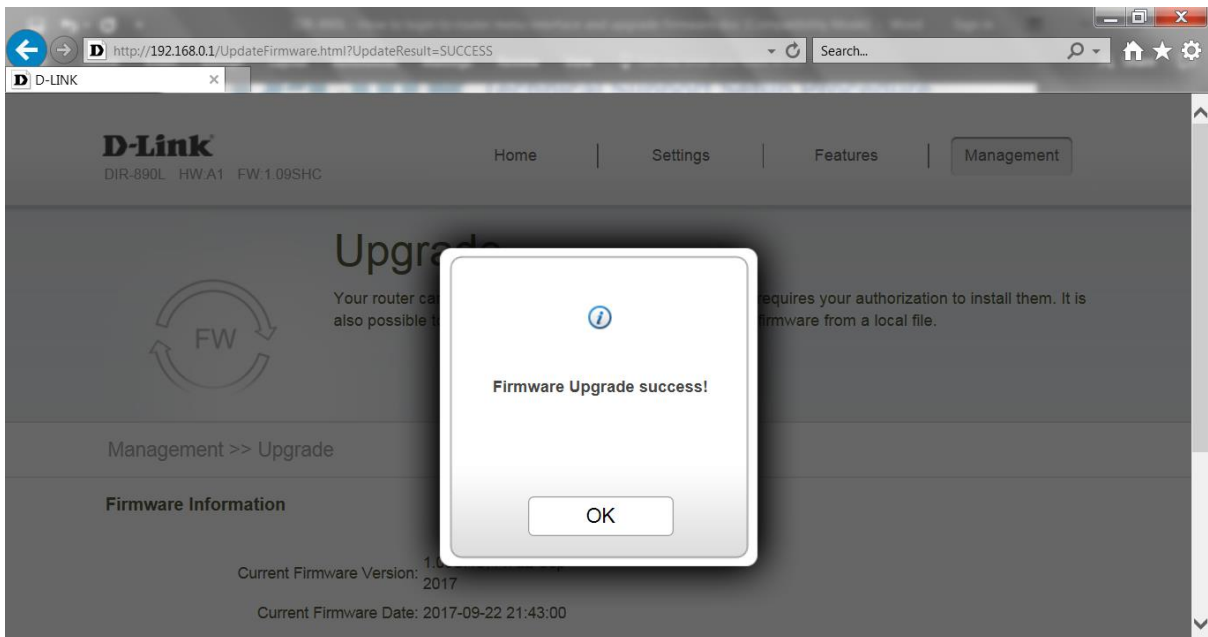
http://192.168.0.1/UpdateFirmware.html?UpdateResult=SUCCESS

Search...

D-LINK

D-Link
DIR-890L HW:A1 FW:1.09SHC

Home | Settings | Features | Management

Upgrade

FW

Your router ca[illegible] requires your authorization to install them. It is also possible t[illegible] firmware from a local file.

Management >> Upgrade

Firmware Information

Current Firmware Version: 1.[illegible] 2017

Current Firmware Date: 2017-09-22 21:43:00

Firmware Upgrade success!

OK